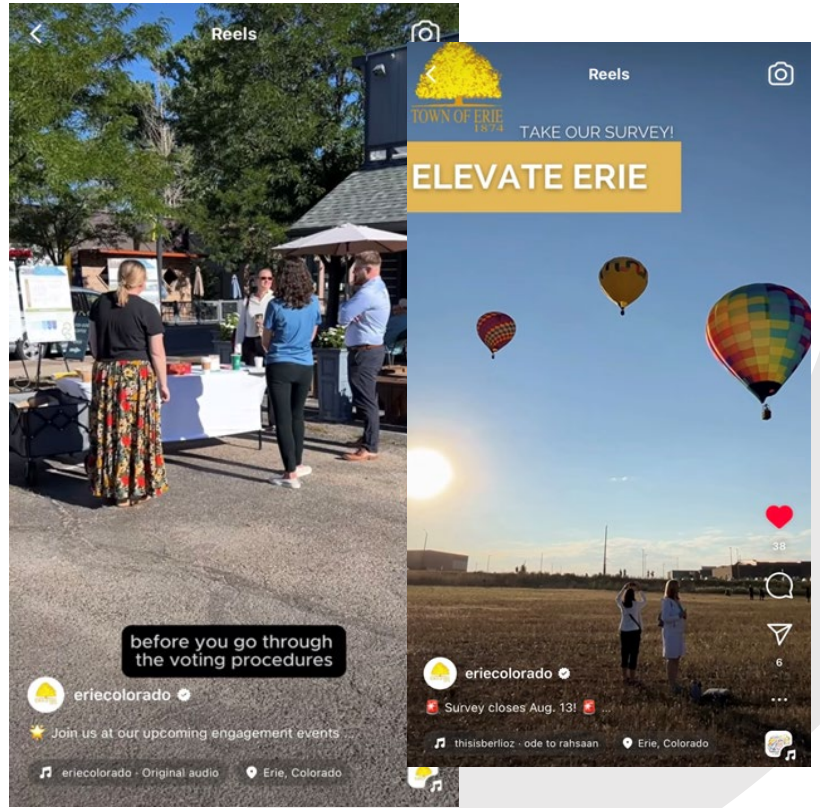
Reels

before you go through the voting procedures

eriecolorado

🌟 Join us at our upcoming engagement events ...

eriecolorado · Original audio

Erie, Colorado

Reels

TOWN OF ERIE 1874

TAKE OUR SURVEY!

ELEVATE ERIE

38

6

eriecolorado

🚨 Survey closes Aug. 13! 🚨 ...

thisisberlioz · ode to rahsaan

Erie, Colorado